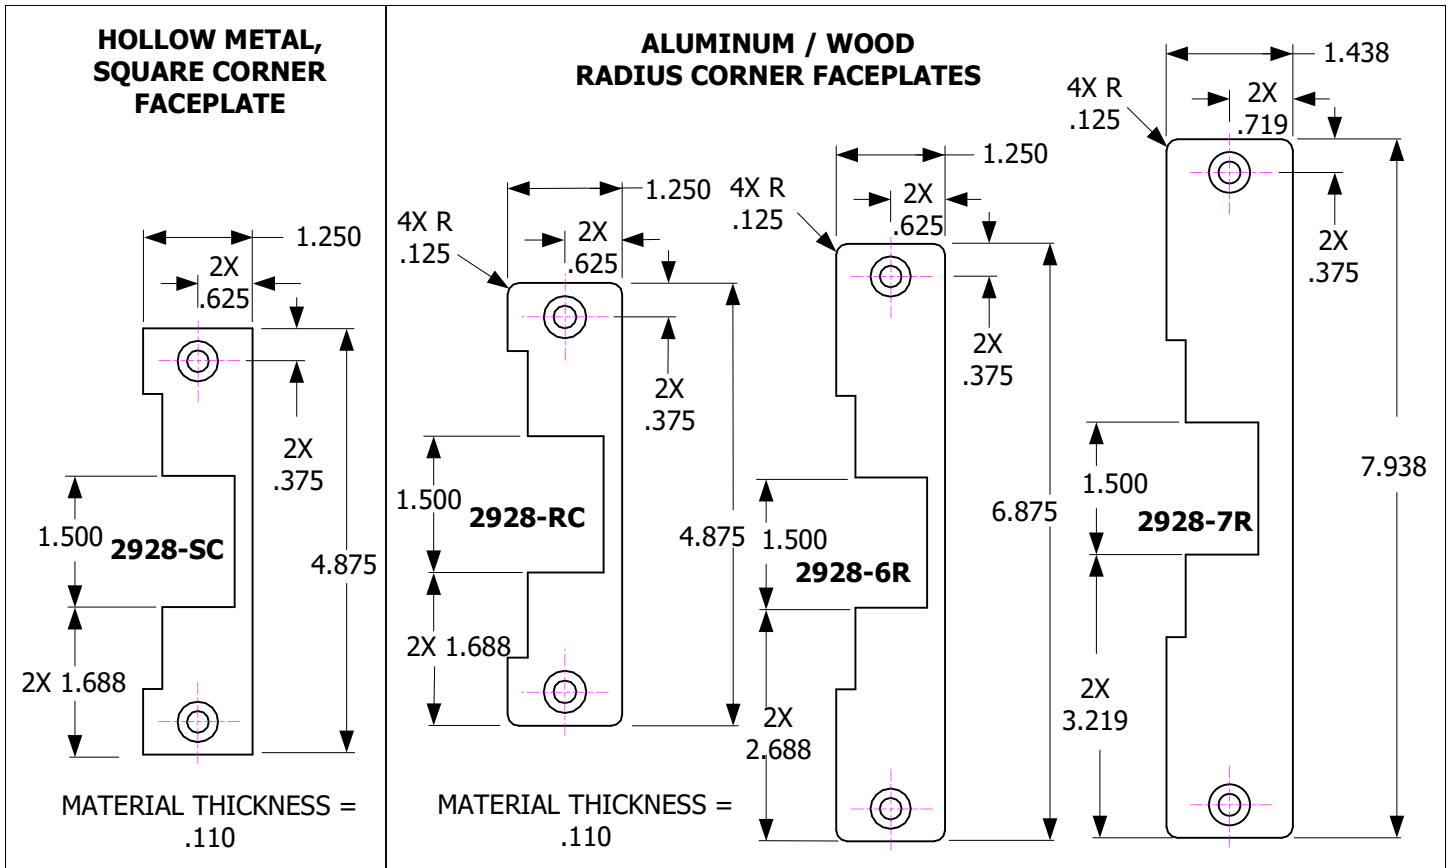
HOLLOW METAL, SQUARE CORNER FACEPLATE

1.250
2X .625
2X .375
1.500
2928-SC
4.875
2X 1.688

MATERIAL THICKNESS = .110

ALUMINUM / WOOD RADIUS CORNER FACEPLATES

1.250
4X R .125
2X .625
2X .375
1.500
2928-RC
4.875
2X 1.688

MATERIAL THICKNESS = .110

1.250
4X R .125
2X .625
2X .375
6.875
1.500
2928-6R
2X 2.688

1.438
4X R .125
2X .719
2X .375
1.500
2928-7R
7.938
2X 3.219